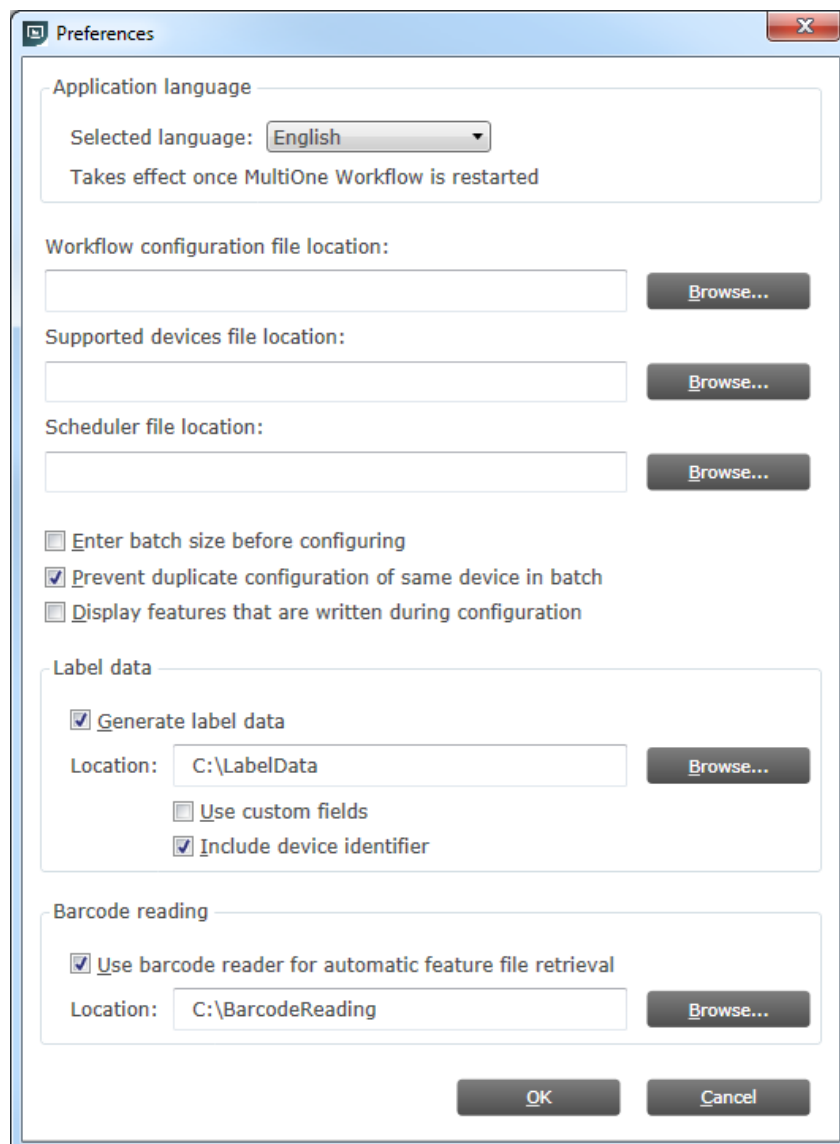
Preferences

Application language

Selected language: English

Takes effect once MultiOne Workflow is restarted

Workflow configuration file location:

Browse...

Supported devices file location:

Browse...

Scheduler file location:

Browse...

Enter batch size before configuring

Prevent duplicate configuration of same device in batch

Display features that are written during configuration

Label data

Generate label data

Location: C:\LabelData

Browse...

Use custom fields

Include device identifier

Barcode reading

Use barcode reader for automatic feature file retrieval

Location: C:\BarcodeReading

Browse...

OK

Cancel